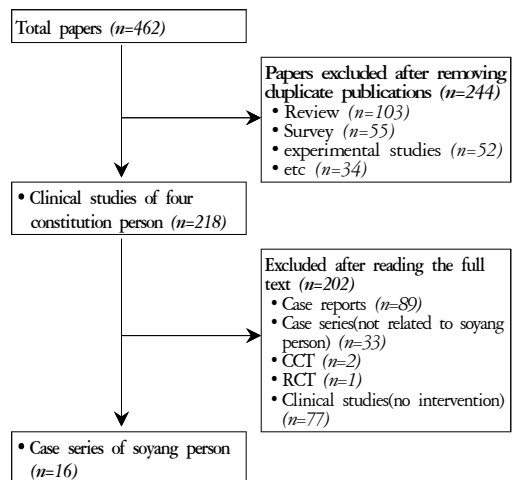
Total papers *(n=462)*

**Papers excluded after removing duplicate publications *(n=244)***
• Review *(n=103)*
• Survey *(n=55)*
• experimental studies *(n=52)*
• etc *(n=34)*

• Clinical studies of four constitution person *(n=218)*

Excluded after reading the full text *(n=202)*
• Case reports *(n=89)*
• Case series(not related to soyang person) *(n=33)*
• CCT *(n=2)*
• RCT *(n=1)*
• Clinical studies(no intervention) *(n=77)*

• Case series of soyang person *(n=16)*